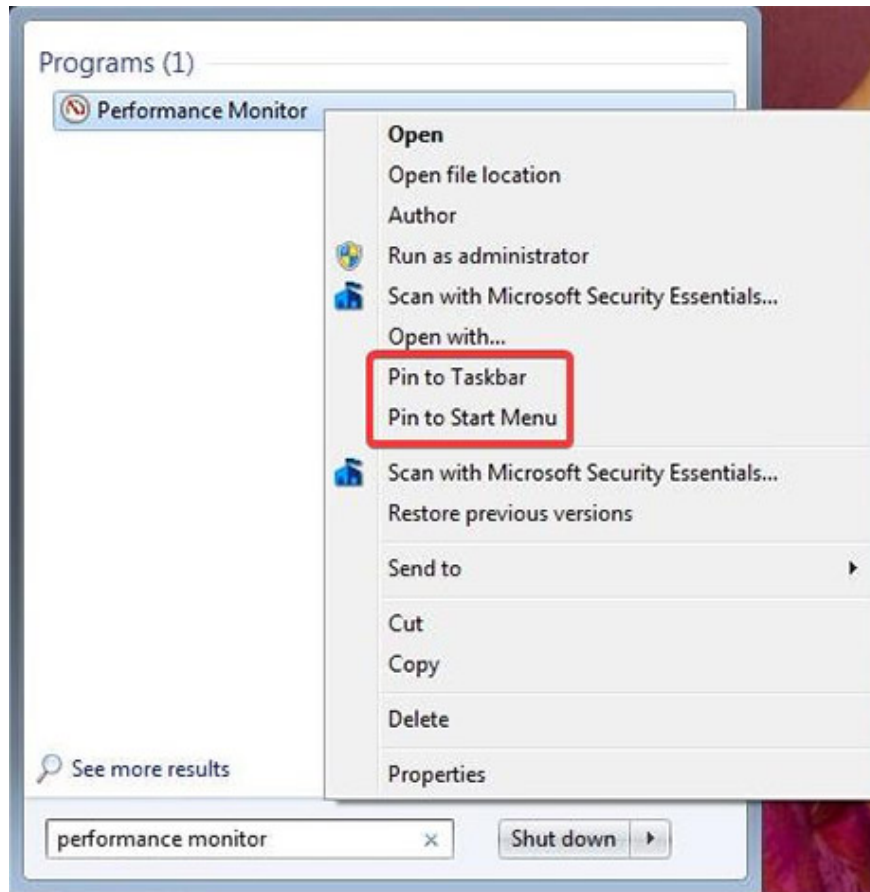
Programs (1)
Performance Monitor

Open
Open file location
Author
Run as administrator
Scan with Microsoft Security Essentials...
Open with...
Pin to Taskbar
Pin to Start Menu
Scan with Microsoft Security Essentials...
Restore previous versions
Send to
Cut
Copy
Delete
Properties

See more results
performance monitor ×
Shut down